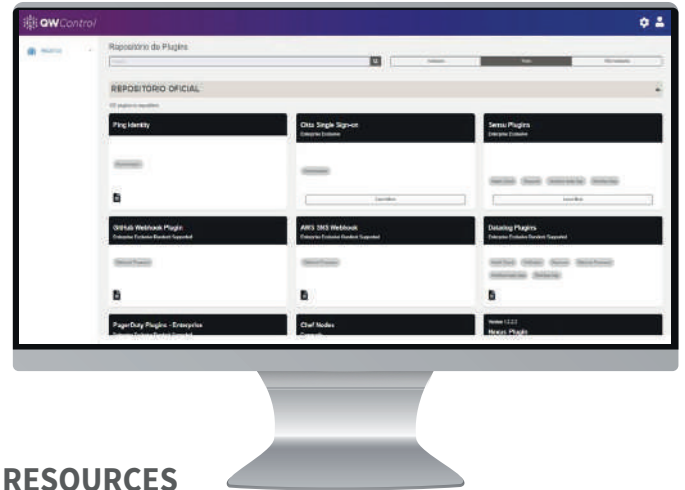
QWControl

Projetos

Repositório de Plugins

REPOSITÓRIO OFICIAL

Ping Identity

Okta Single Sign-on

Enterprise Exclusive

Sensu Plugins

Enterprise Exclusive

GitHub Webhook Plugin

Enterprise Exclusive Rundeck Supported

AWS SNS Webhook

Enterprise Exclusive Rundeck Supported

Datadog Plugins

Enterprise Exclusive Rundeck Supported

PagerDuty Plugins - Enterprise

Chef Nodes

Nexus Plugin

RESOURCES